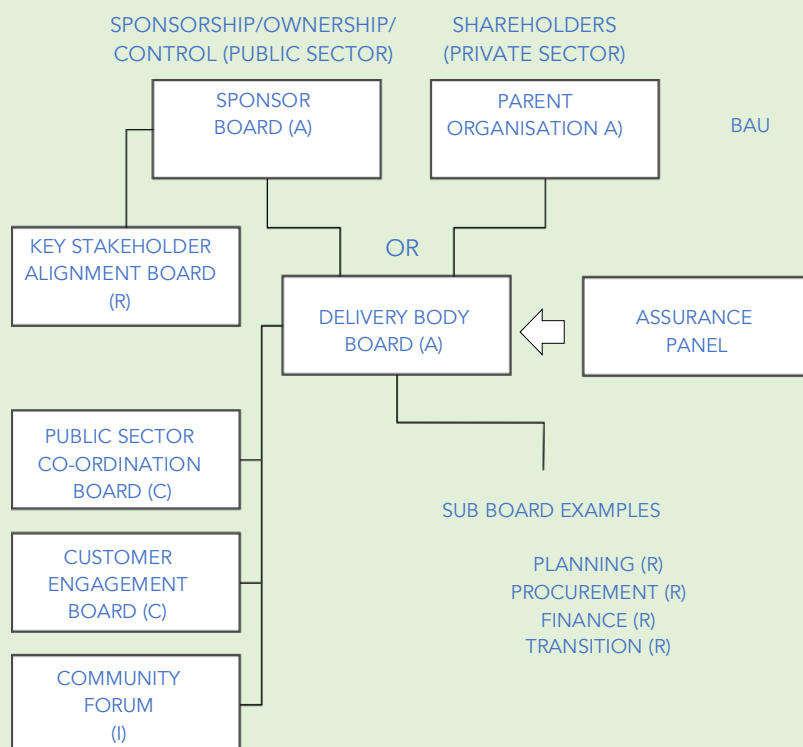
SPONSORSHIP/OWNERSHIP/ CONTROL (PUBLIC SECTOR)

SHAREHOLDERS (PRIVATE SECTOR)

SPONSOR BOARD (A)

PARENT ORGANISATION A)

BAU

KEY STAKEHOLDER ALIGNMENT BOARD (R)

OR

DELIVERY BODY BOARD (A)

ASSURANCE PANEL

PUBLIC SECTOR CO-ORDINATION BOARD (C)

CUSTOMER ENGAGEMENT BOARD (C)

COMMUNITY FORUM (I)

SUB BOARD EXAMPLES

PLANNING (R)
PROCUREMENT (R)
FINANCE (R)
TRANSITION (R)